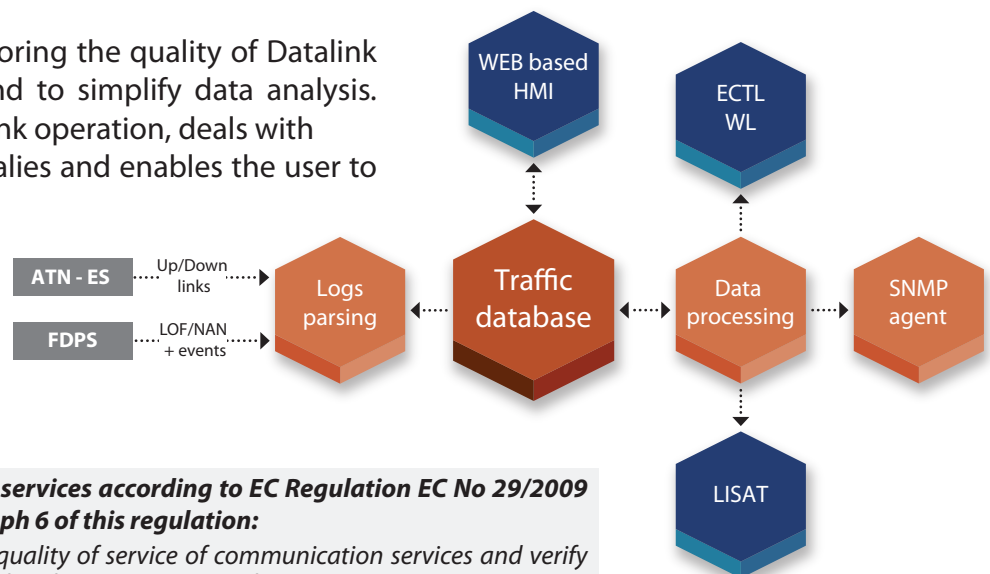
oring the quality of Datalink nd to simplify data analysis. nk operation, deals with alies and enables the user to

WEB based HMI

ECTL WL

ATN - ES

Up/Down links

FDPS

LOF/NAN + events

Logs parsing

Traffic database

Data processing

SNMP agent

LISAT

services according to EC Regulation EC No 29/2009 ph 6 of this regulation:

quality of service of communication services and verify